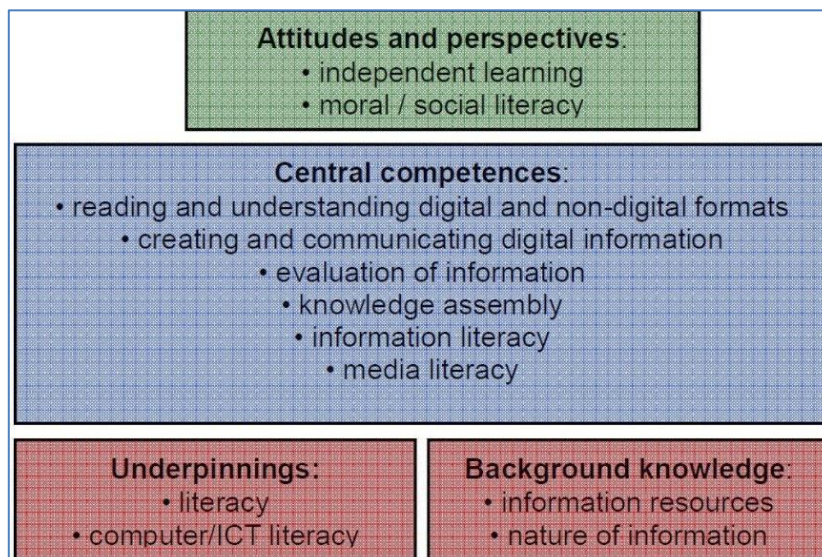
**Attitudes and perspectives**:
• independent learning
• moral / social literacy

**Central competences**:
• reading and understanding digital and non-digital formats
• creating and communicating digital information
• evaluation of information
• knowledge assembly
• information literacy
• media literacy

**Underpinnings:**
• literacy
• computer/ICT literacy

**Background knowledge**:
• information resources
• nature of information